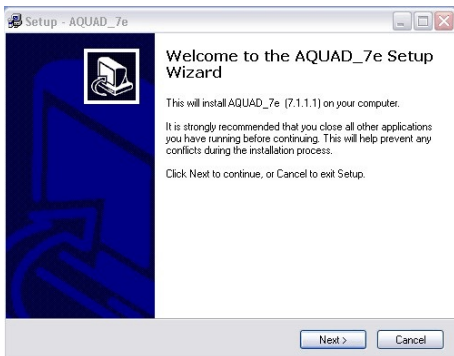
Setup - AQUAD_7e

Welcome to the AQUAD_7e Setup Wizard

This will install AQUAD_7e (7.1.1.1) on your computer.

It is strongly recommended that you close all other applications you have running before continuing. This will help prevent any conflicts during the installation process.

Click Next to continue, or Cancel to exit Setup.

Next >

Cancel